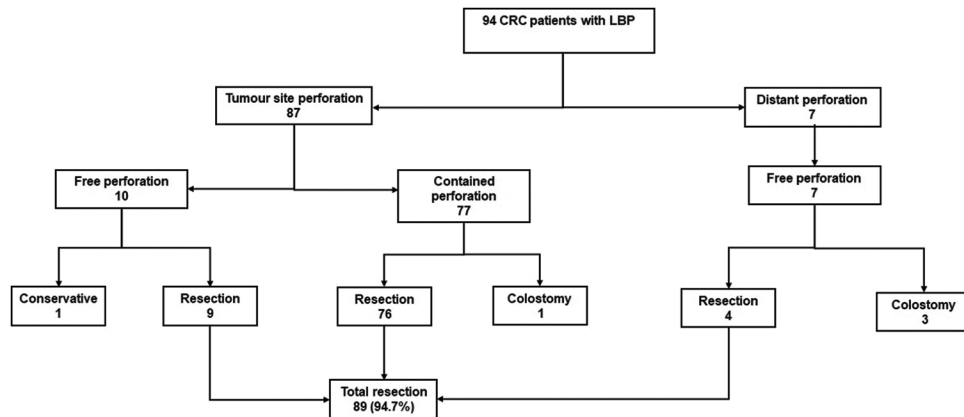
94 CRC patients with LBP

Tumour site perforation
87

Distant perforation
7

Free perforation
10

Contained perforation
77

Free perforation
7

Conservative
1

Resection
9

Resection
76

Colostomy
1

Resection
4

Colostomy
3

Total resection
89 (94.7%)